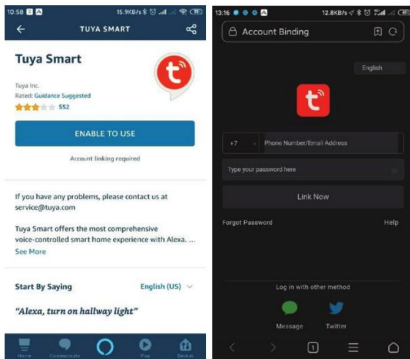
10:58
15.9KB/s
TUYA SMART

Tuya Smart
Tuya Inc.
Rated: Guidance Suggested
552

ENABLE TO USE
Account linking required

If you have any problems, please contact us at service@tuya.com

Tuya Smart offers the most comprehensive voice-controlled smart home experience with Alexa. ...
See More

Start By Saying
English (US)

"Alexa, turn on hallway light"

Home
Communicate
Play
Devices

13:16
12.8KB/s
Account Binding

English

+7
Phone Number/Email Address
Type your password here
Link Now
Forget Password
Help

Log in with other method
Message
Twitter